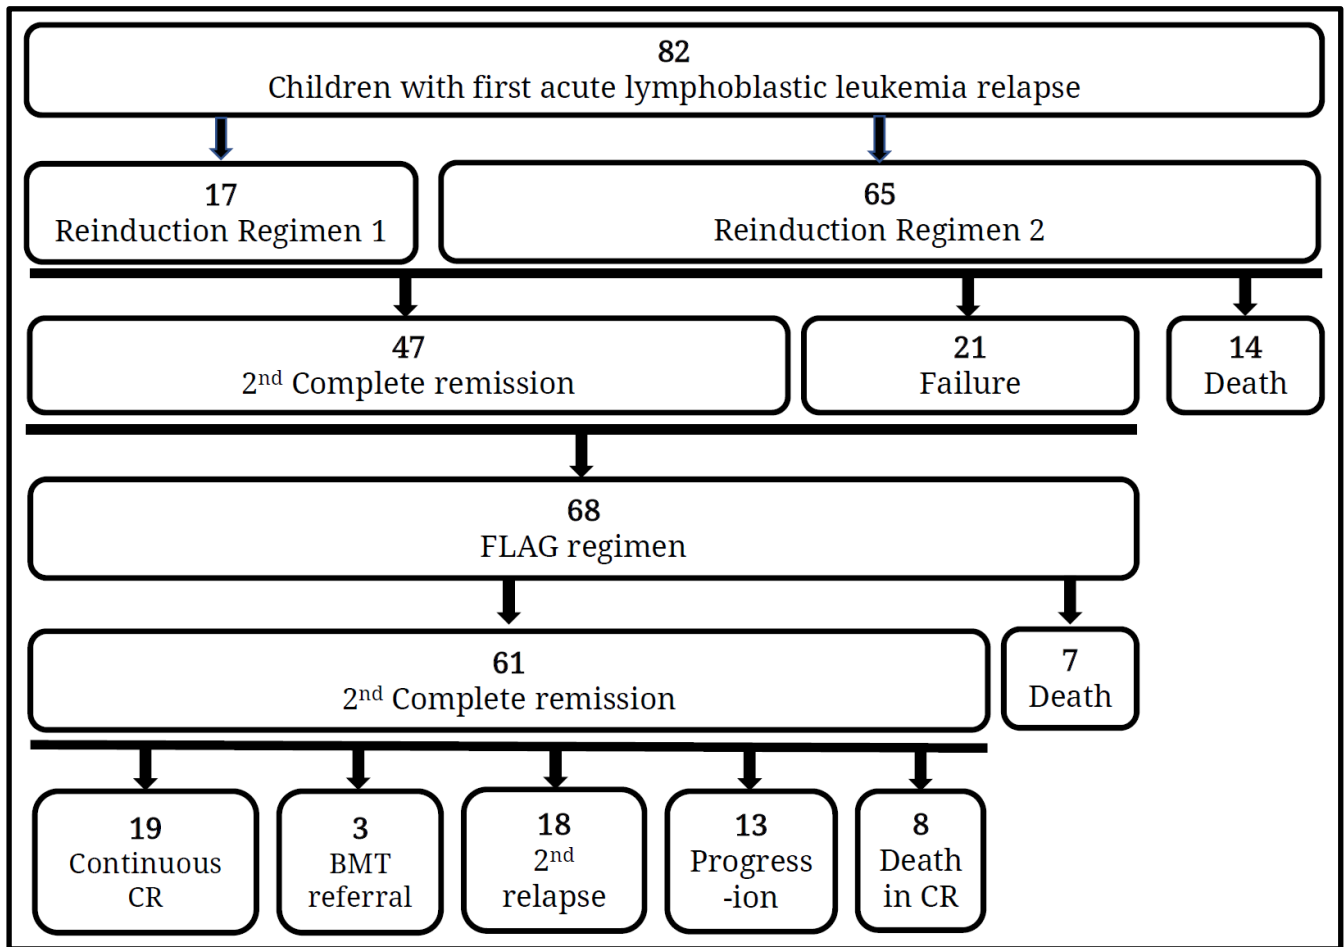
82
Children with first acute lymphoblastic leukemia relapse

17
Reinduction Regimen 1

65
Reinduction Regimen 2

47
$2^{nd}$ Complete remission

21
Failure

14
Death

68
FLAG regimen

61
$2^{nd}$ Complete remission

7
Death

19
Continuous CR

3
BMT referral

18
$2^{nd}$ relapse

13
Progress-ion

8
Death in CR